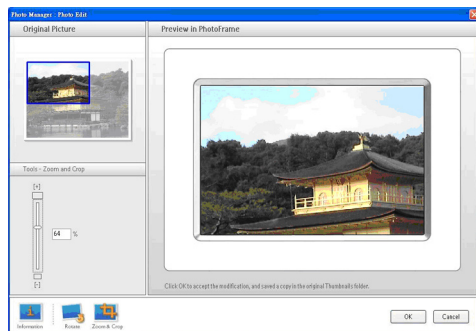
Photo Manager : Photo Edit

Original Picture

Preview in PhotoFrame

Tools - Zoom and Crop

[+]

64 %

[-]

Click OK to accept the modification, and saved a copy in the original Thumbnails folder.

Information

Rotate

Zoom & Crop

OK

Cancel